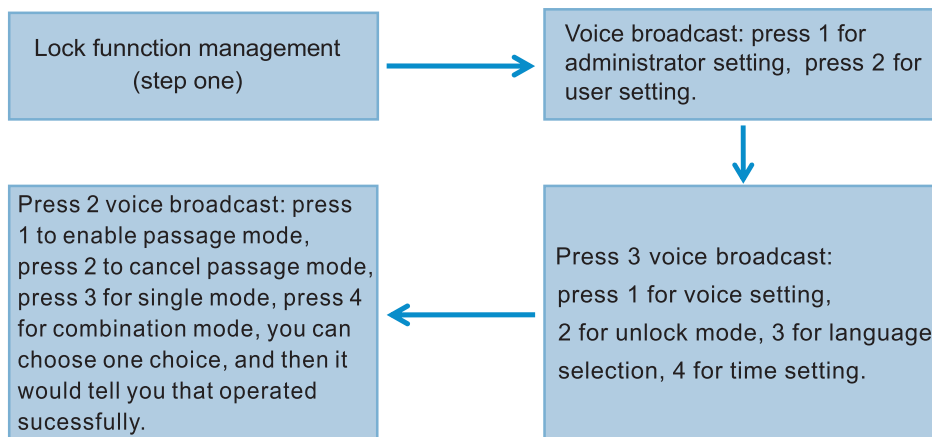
Lock funnction management (step one)

Voice broadcast: press 1 for administrator setting, press 2 for user setting.

Press 3 voice broadcast: press 1 for voice setting, 2 for unlock mode, 3 for language selection, 4 for time setting.

Press 2 voice broadcast: press 1 to enable passage mode, press 2 to cancel passage mode, press 3 for single mode, press 4 for combination mode, you can choose one choice, and then it would tell you that operated sucessfully.